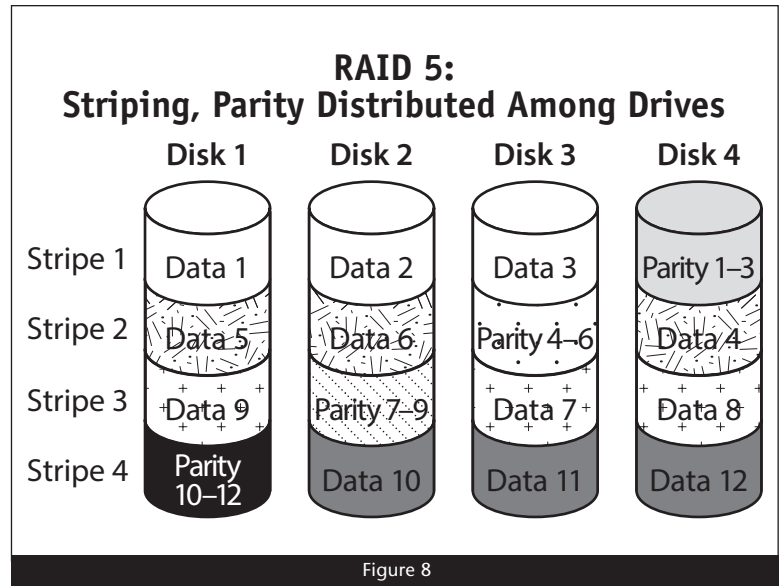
RAID 5:
Striping, Parity Distributed Among Drives

| | Disk 1 | Disk 2 | Disk 3 | Disk 4 |
|---|---|---|---|---|
| Stripe 1 | Data 1 | Data 2 | Data 3 | Parity 1–3 |
| Stripe 2 | Data 5 | Data 6 | Parity 4–6 | Data 4 |
| Stripe 3 | Data 9 | Parity 7–9 | Data 7 | Data 8 |
| Stripe 4 | Parity 10–12 | Data 10 | Data 11 | Data 12 |

Figure 8